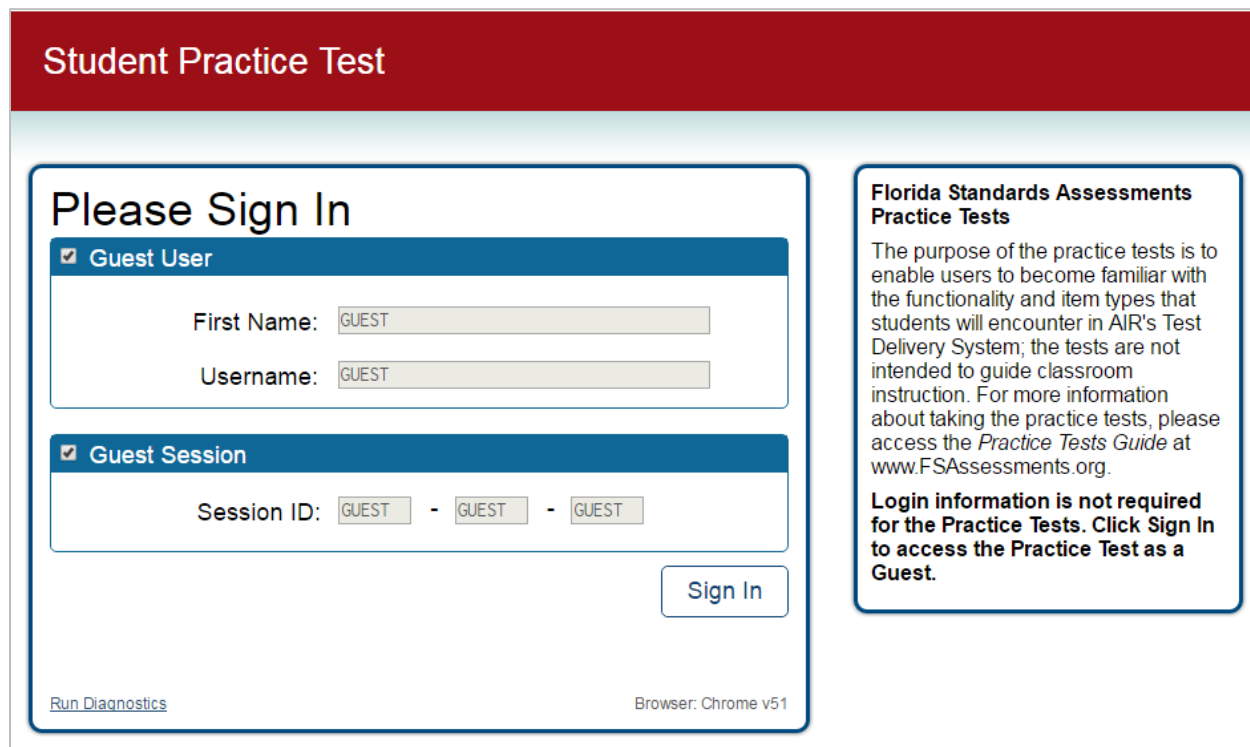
Student Practice Test

Please Sign In

Guest User

First Name: GUEST

Username: GUEST

Guest Session

Session ID: GUEST - GUEST - GUEST

Sign In

Run Diagnostics

Browser: Chrome v51

Florida Standards Assessments Practice Tests

The purpose of the practice tests is to enable users to become familiar with the functionality and item types that students will encounter in AIR's Test Delivery System; the tests are not intended to guide classroom instruction. For more information about taking the practice tests, please access the Practice Tests Guide at www.FSAssessments.org.

Login information is not required for the Practice Tests. Click Sign In to access the Practice Test as a Guest.